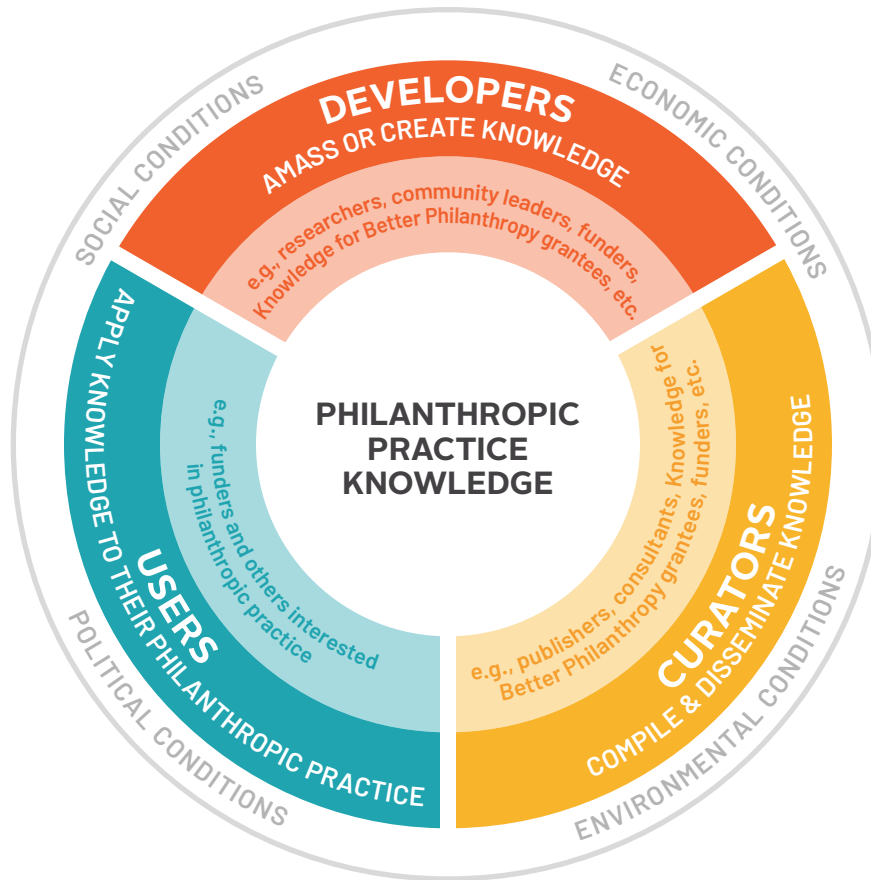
SOCIAL CONDITIONS

ECONOMIC CONDITIONS

DEVELOPERS
AMASS OR CREATE KNOWLEDGE

e.g., researchers, community leaders, funders, Knowledge for Better Philanthropy grantees, etc.

USERS
APPLY KNOWLEDGE TO THEIR PHILANTHROPIC PRACTICE

e.g., funders and others interested in philanthropic practice

PHILANTHROPIC PRACTICE KNOWLEDGE

e.g., publishers, consultants, Knowledge for Better Philanthropy grantees, funders, etc.

CURATORS
COMPILE & DISSEMINATE KNOWLEDGE

POLITICAL CONDITIONS

ENVIRONMENTAL CONDITIONS